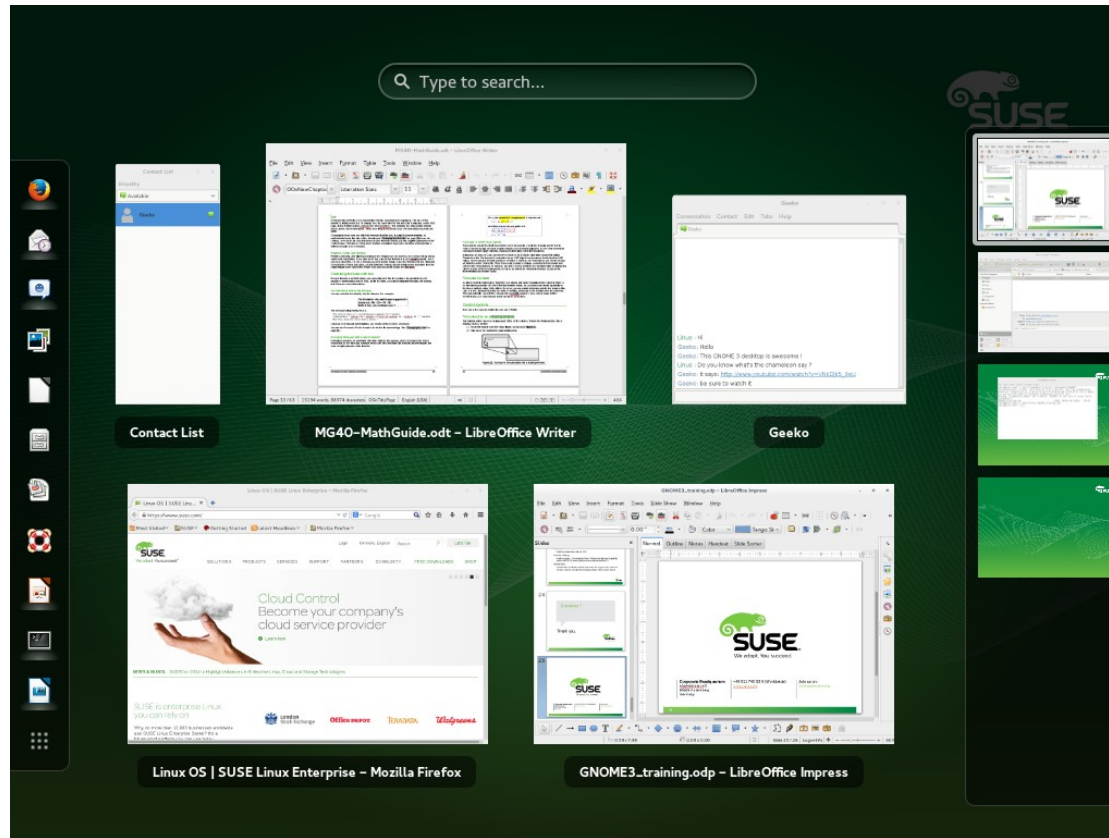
Type to search...

SUSE

Contact List

Geeko

Contact List

MG40-MathGuide.odt - LibreOffice Writer

Geeko

Linux : Hi
Geeko : Hello
Geeko : This GNOME 3 desktop is awesome !
Linux : Do you know what's the chameleon say ?
Geeko : It says: https://www.youtube.com/watch?v=
Geeko : be sure to watch it

Geeko

Linux OS | SUSE Linux Enterprise - Mozilla Firefox

SUSE

Cloud Control
Become your company's cloud service provider

SUSE is enterprise Linux you can rely on

Office DEPOT
TERADATA
Walgreens

Linux OS | SUSE Linux Enterprise – Mozilla Firefox

GNOME3_training.odp - LibreOffice Impress

SUSE
We adapt. You succeed.

GNOME3_training.odp – LibreOffice Impress